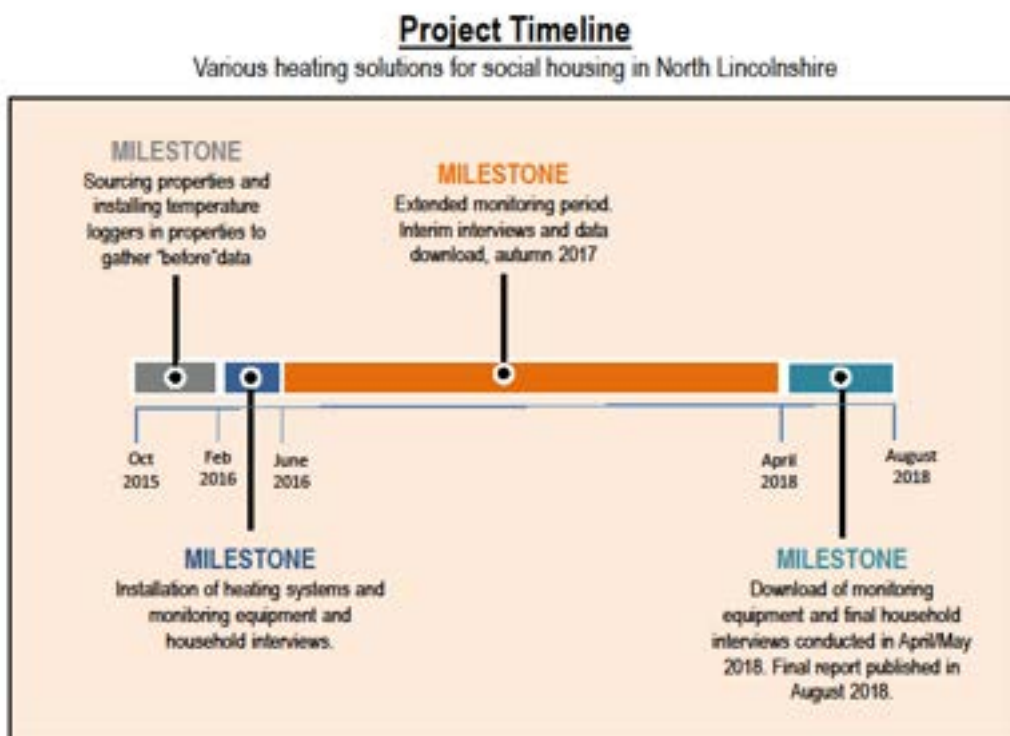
Project Timeline

Various heating solutions for social housing in North Lincolnshire

MILESTONE
Sourcing properties and installing temperature loggers in properties to gather "before"data

MILESTONE
Extended monitoring period. Interim interviews and data download, autumn 2017

Oct 2015

Feb 2016

June 2016

April 2018

August 2018

MILESTONE
Installation of heating systems and monitoring equipment and household interviews.

MILESTONE
Download of monitoring equipment and final household interviews conducted in April/May 2018. Final report published in August 2018.